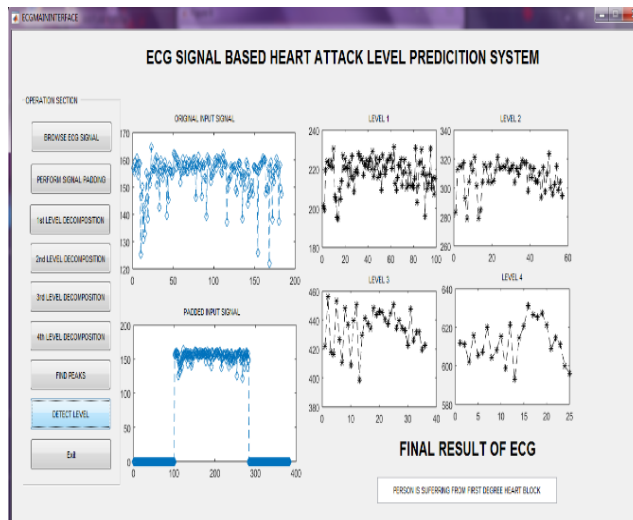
ECGMAININTERFACE

ECG SIGNAL BASED HEART ATTACK LEVEL PREDICITION SYSTEM

OPERATION SECTION

BROWSE ECG SIGNAL

PERFORM SIGNAL PADDING

1st LEVEL DECOMPOSITION

2nd LEVEL DECOMPOSITION

3rd LEVEL DECOMPOSITION

4th LEVEL DECOMPOSITION

FIND PEAKS

DETECT LEVEL

Exit

ORIGINAL INPUT SIGNAL

170 160 150 140 130 120

0 50 100 150 200

PADDED INPUT SIGNAL

200 150 100 50 0

0 100 200 300 400

LEVEL 1

240 220 200 180

0 20 40 60 80 100

LEVEL 2

340 320 300 280 260

0 20 40 60

LEVEL 3

460 440 420 400 380

0 10 20 30 40

LEVEL 4

640 620 600 580

0 5 10 15 20 25

FINAL RESULT OF ECG

PERSON IS SUFFERING FROM FIRST DEGREE HEART BLOCK